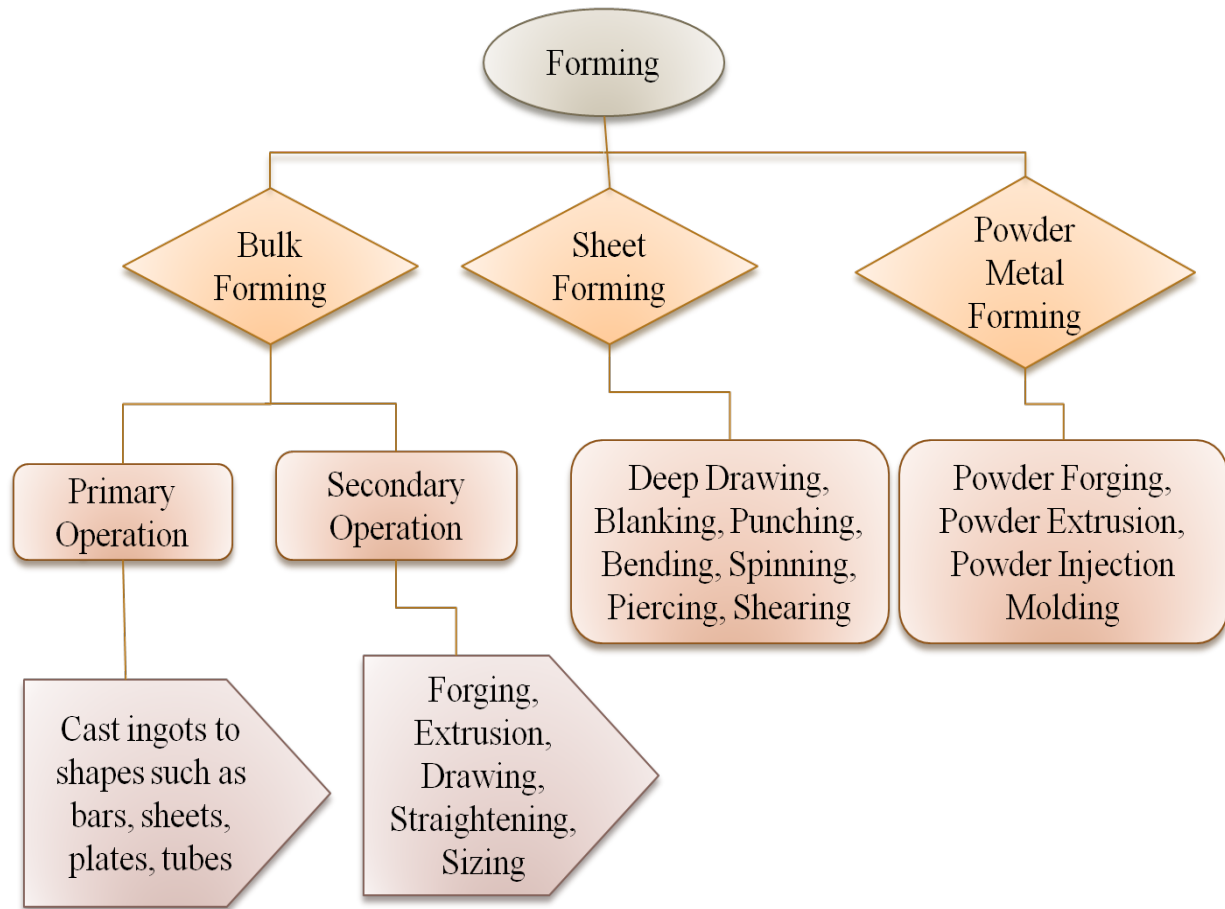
Forming

Bulk Forming

Sheet Forming

Powder Metal Forming

Primary Operation

Secondary Operation

Deep Drawing, Blanking, Punching, Bending, Spinning, Piercing, Shearing

Powder Forging, Powder Extrusion, Powder Injection Molding

Cast ingots to shapes such as bars, sheets, plates, tubes

Forging, Extrusion, Drawing, Straightening, Sizing